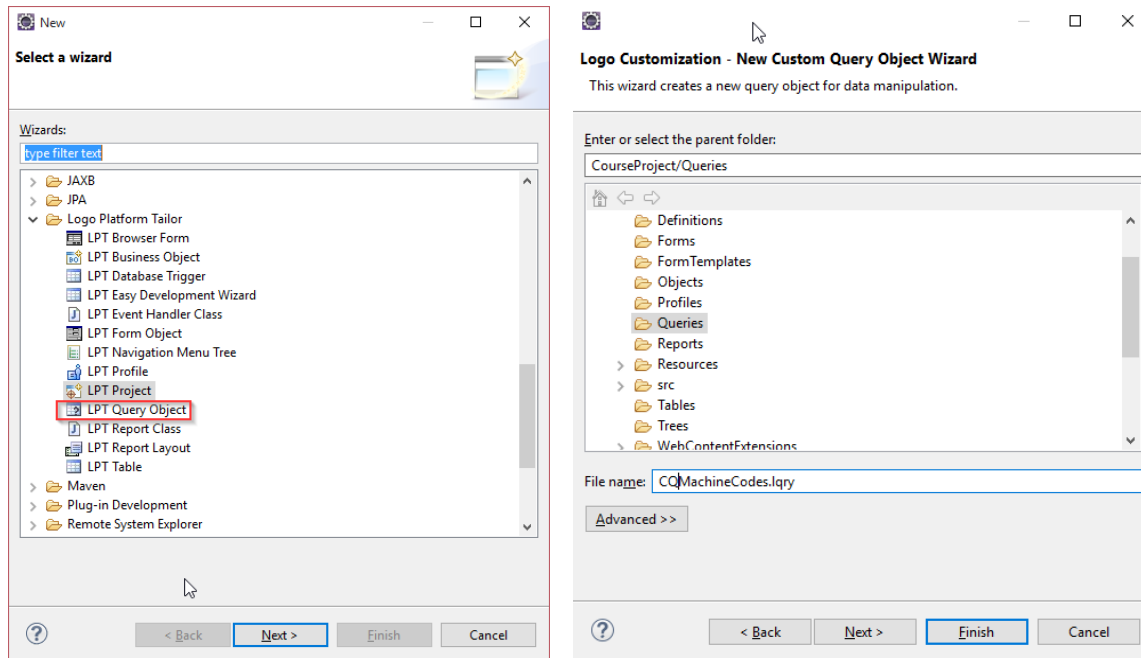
New

Select a wizard

Wizards:

type filter text

JAXB
JPA
Logo Platform Tailor
LPT Browser Form
LPT Business Object
LPT Database Trigger
LPT Easy Development Wizard
LPT Event Handler Class
LPT Form Object
LPT Navigation Menu Tree
LPT Profile
LPT Project
LPT Query Object
LPT Report Class
LPT Report Layout
LPT Table
Maven
Plug-in Development
Remote System Explorer

?

< Back
Next >
Finish
Cancel

Logo Customization - New Custom Query Object Wizard

This wizard creates a new query object for data manipulation.

Enter or select the parent folder:

CourseProject/Queries

Definitions
Forms
FormTemplates
Objects
Profiles
Queries
Reports
Resources
src
Tables
Trees
WebContentExtensions

File name: CQMachineCodes.lqry

Advanced >>

?

< Back
Next >
Finish
Cancel